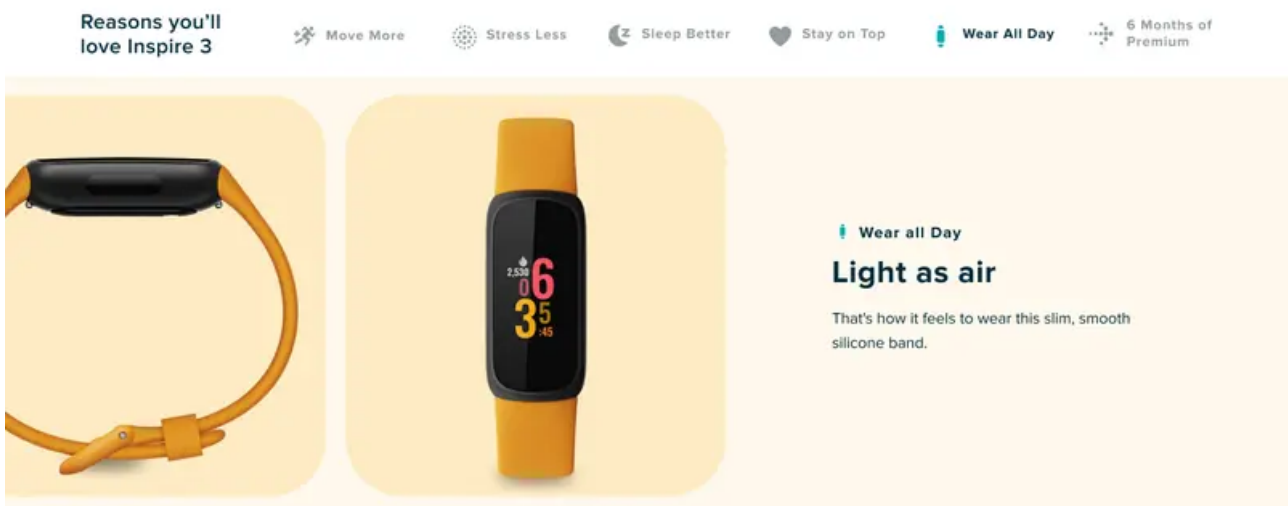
Reasons you'll love Inspire 3

Move More

Stress Less

Sleep Better

Stay on Top

Wear All Day

6 Months of Premium

2,530

06

35

:45

Wear all Day

Light as air

That's how it feels to wear this slim, smooth silicone band.